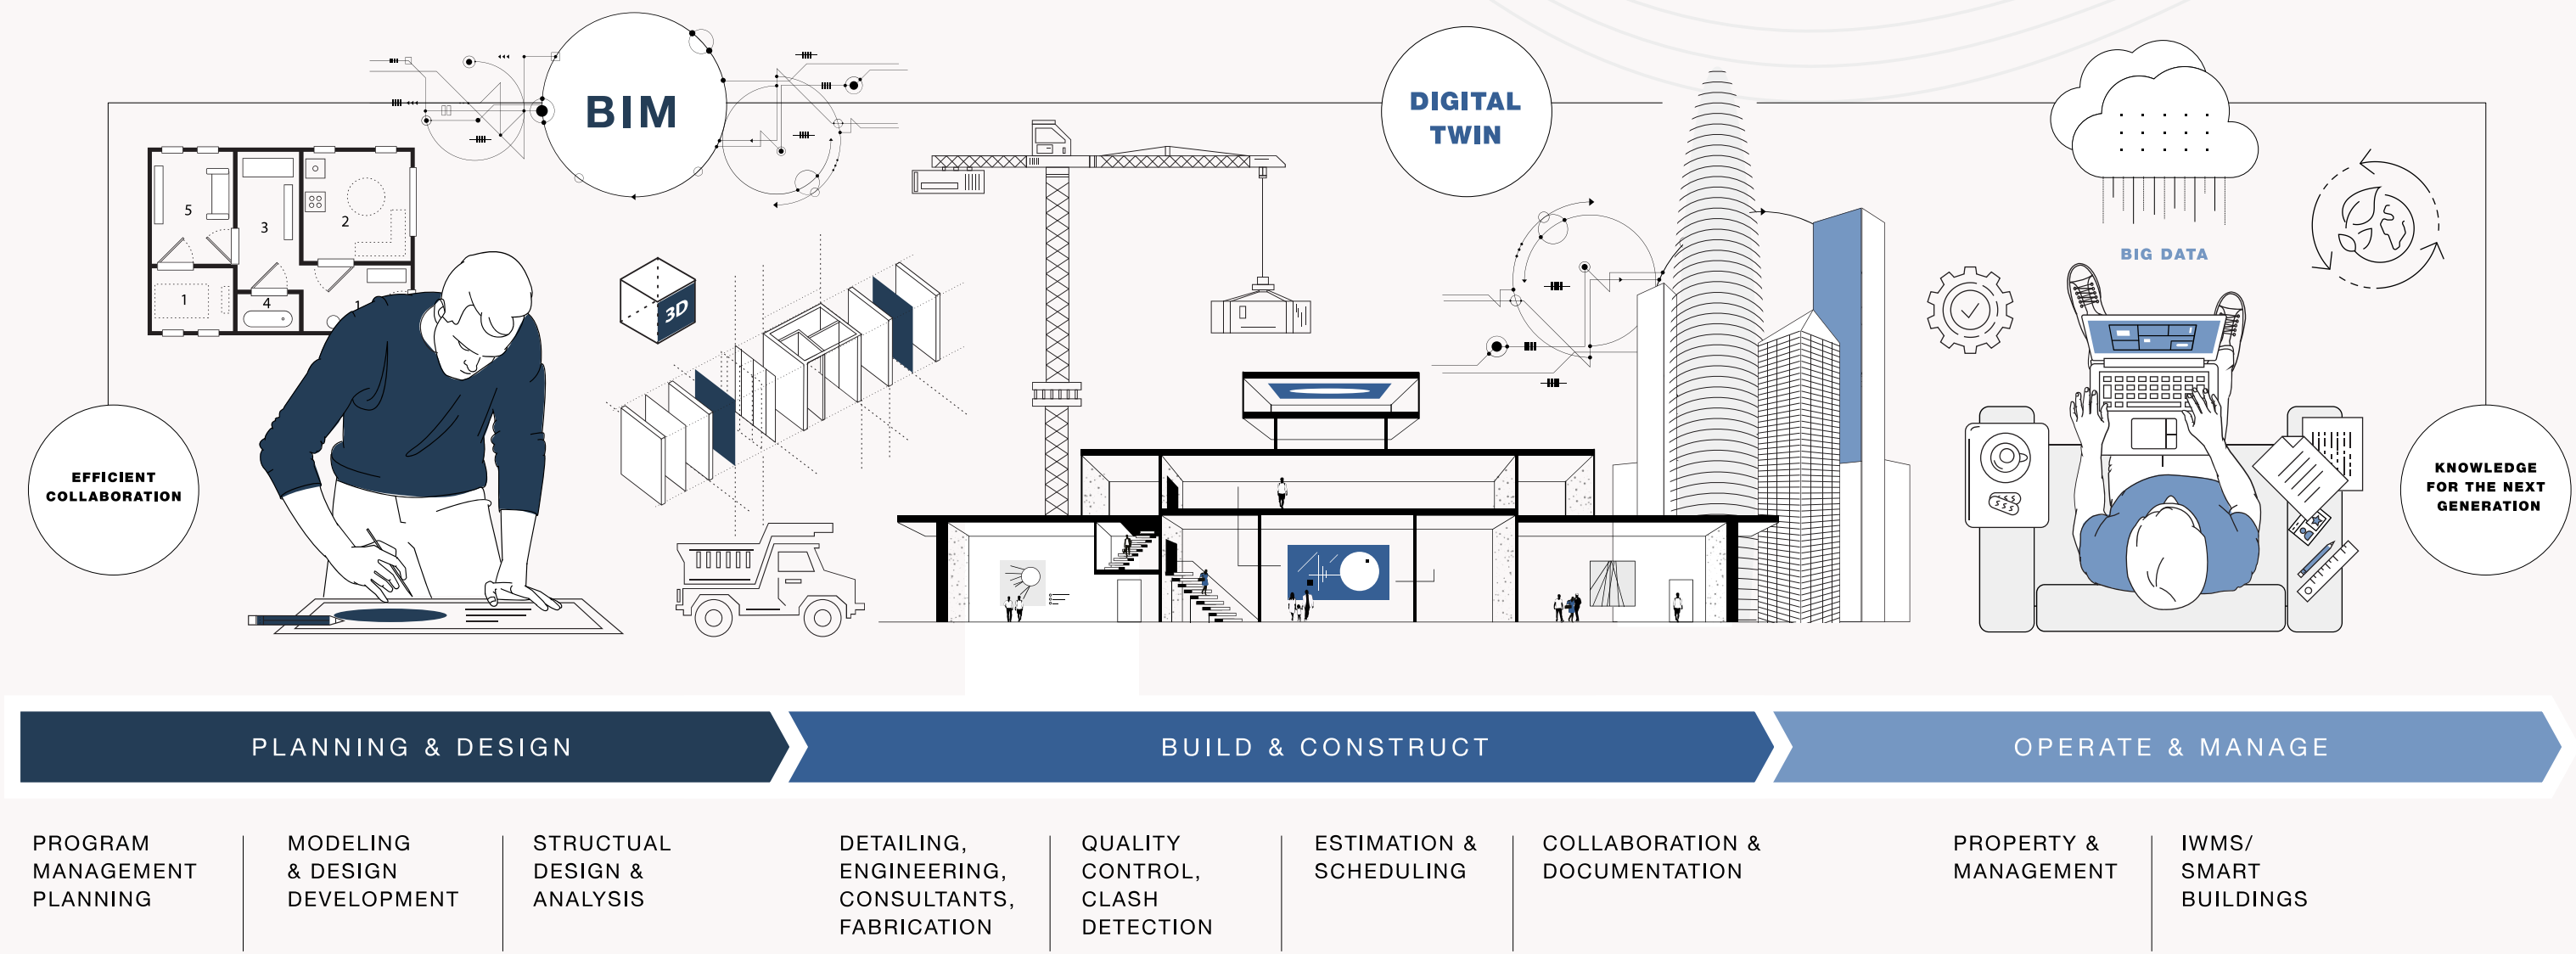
BIM

DIGITAL TWIN

5 3 2 1 4

3D

BIG DATA

EFFICIENT COLLABORATION

KNOWLEDGE FOR THE NEXT GENERATION

PLANNING & DESIGN

BUILD & CONSTRUCT

OPERATE & MANAGE

PROGRAM MANAGEMENT PLANNING

MODELING & DESIGN DEVELOPMENT

STRUCTURAL DESIGN & ANALYSIS

DETAILING, ENGINEERING, CONSULTANTS, FABRICATION

QUALITY CONTROL, CLASH DETECTION

ESTIMATION & SCHEDULING

COLLABORATION & DOCUMENTATION

PROPERTY & MANAGEMENT

IWMS/ SMART BUILDINGS